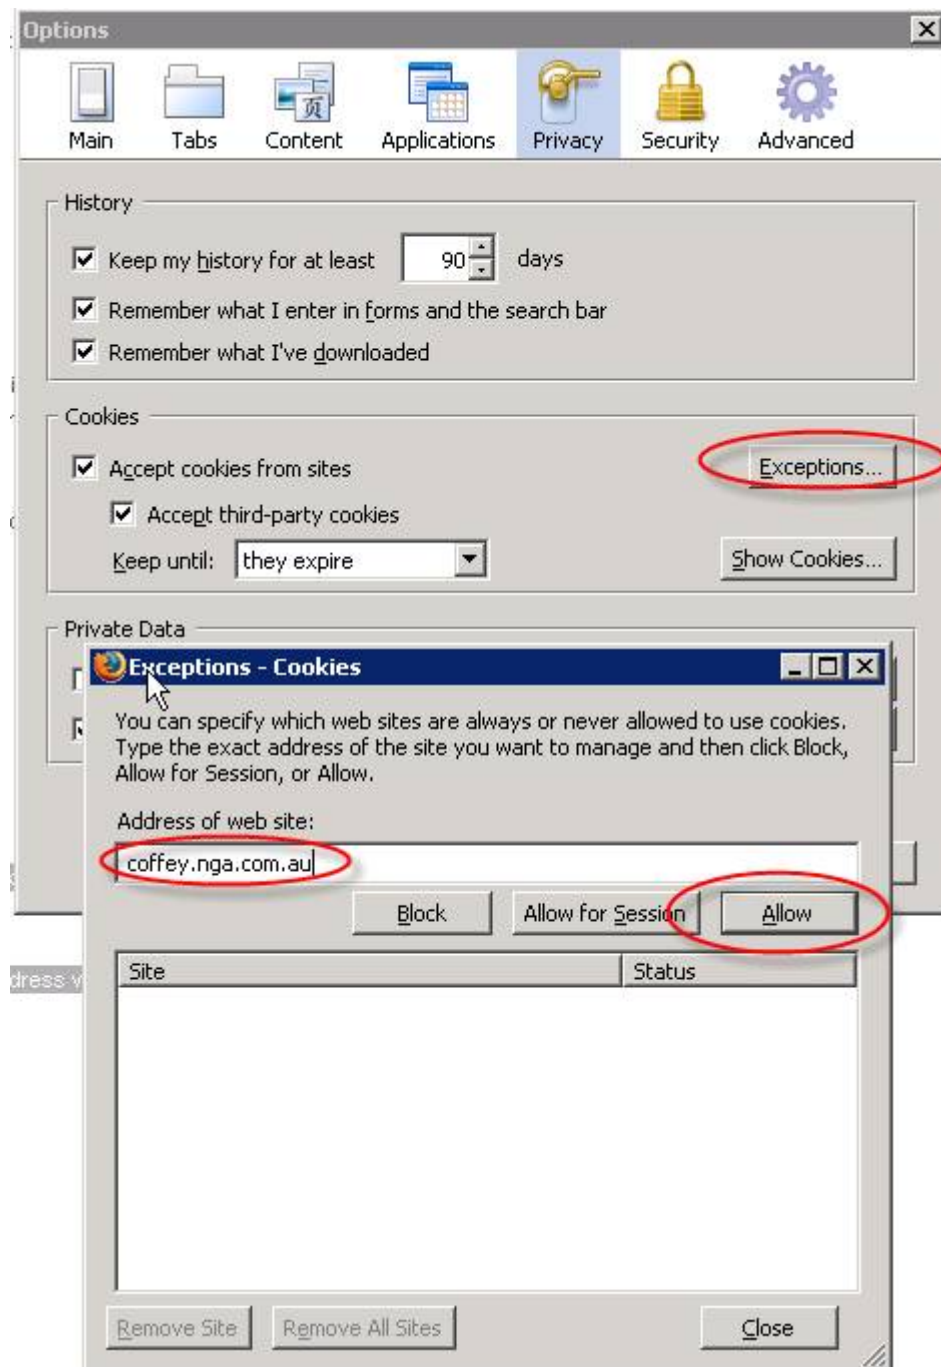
Options

Main Tabs Content Applications Privacy Security Advanced

History

Keep my history for at least 90 days

Remember what I enter in forms and the search bar

Remember what I've downloaded

Cookies

Accept cookies from sites

Exceptions...

Accept third-party cookies

Keep until: they expire

Show Cookies...

Private Data

Exceptions - Cookies

You can specify which web sites are always or never allowed to use cookies. Type the exact address of the site you want to manage and then click Block, Allow for Session, or Allow.

Address of web site:

coffey.nga.com.au

Block Allow for Session Allow

dress v

| Site | Status |
|---|---|

Remove Site Remove All Sites Close